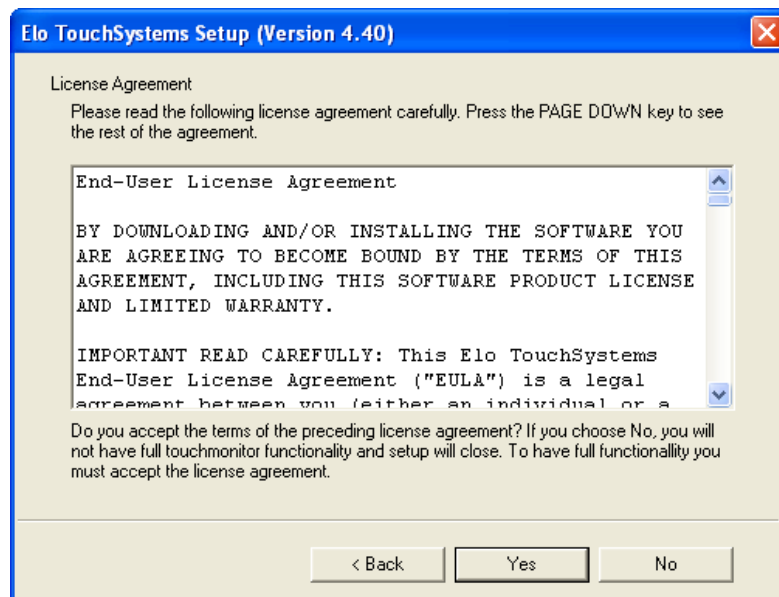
Elo TouchSystems Setup (Version 4.40)

License Agreement

Please read the following license agreement carefully. Press the PAGE DOWN key to see the rest of the agreement.

End-User License Agreement

BY DOWNLOADING AND/OR INSTALLING THE SOFTWARE YOU ARE AGREEING TO BECOME BOUND BY THE TERMS OF THIS AGREEMENT, INCLUDING THIS SOFTWARE PRODUCT LICENSE AND LIMITED WARRANTY.

IMPORTANT READ CAREFULLY: This Elo TouchSystems End-User License Agreement ("EULA") is a legal agreement between you (either an individual or a

Do you accept the terms of the preceding license agreement? If you choose No, you will not have full touchmonitor functionality and setup will close. To have full functionallity you must accept the license agreement.

< Back

Yes

No